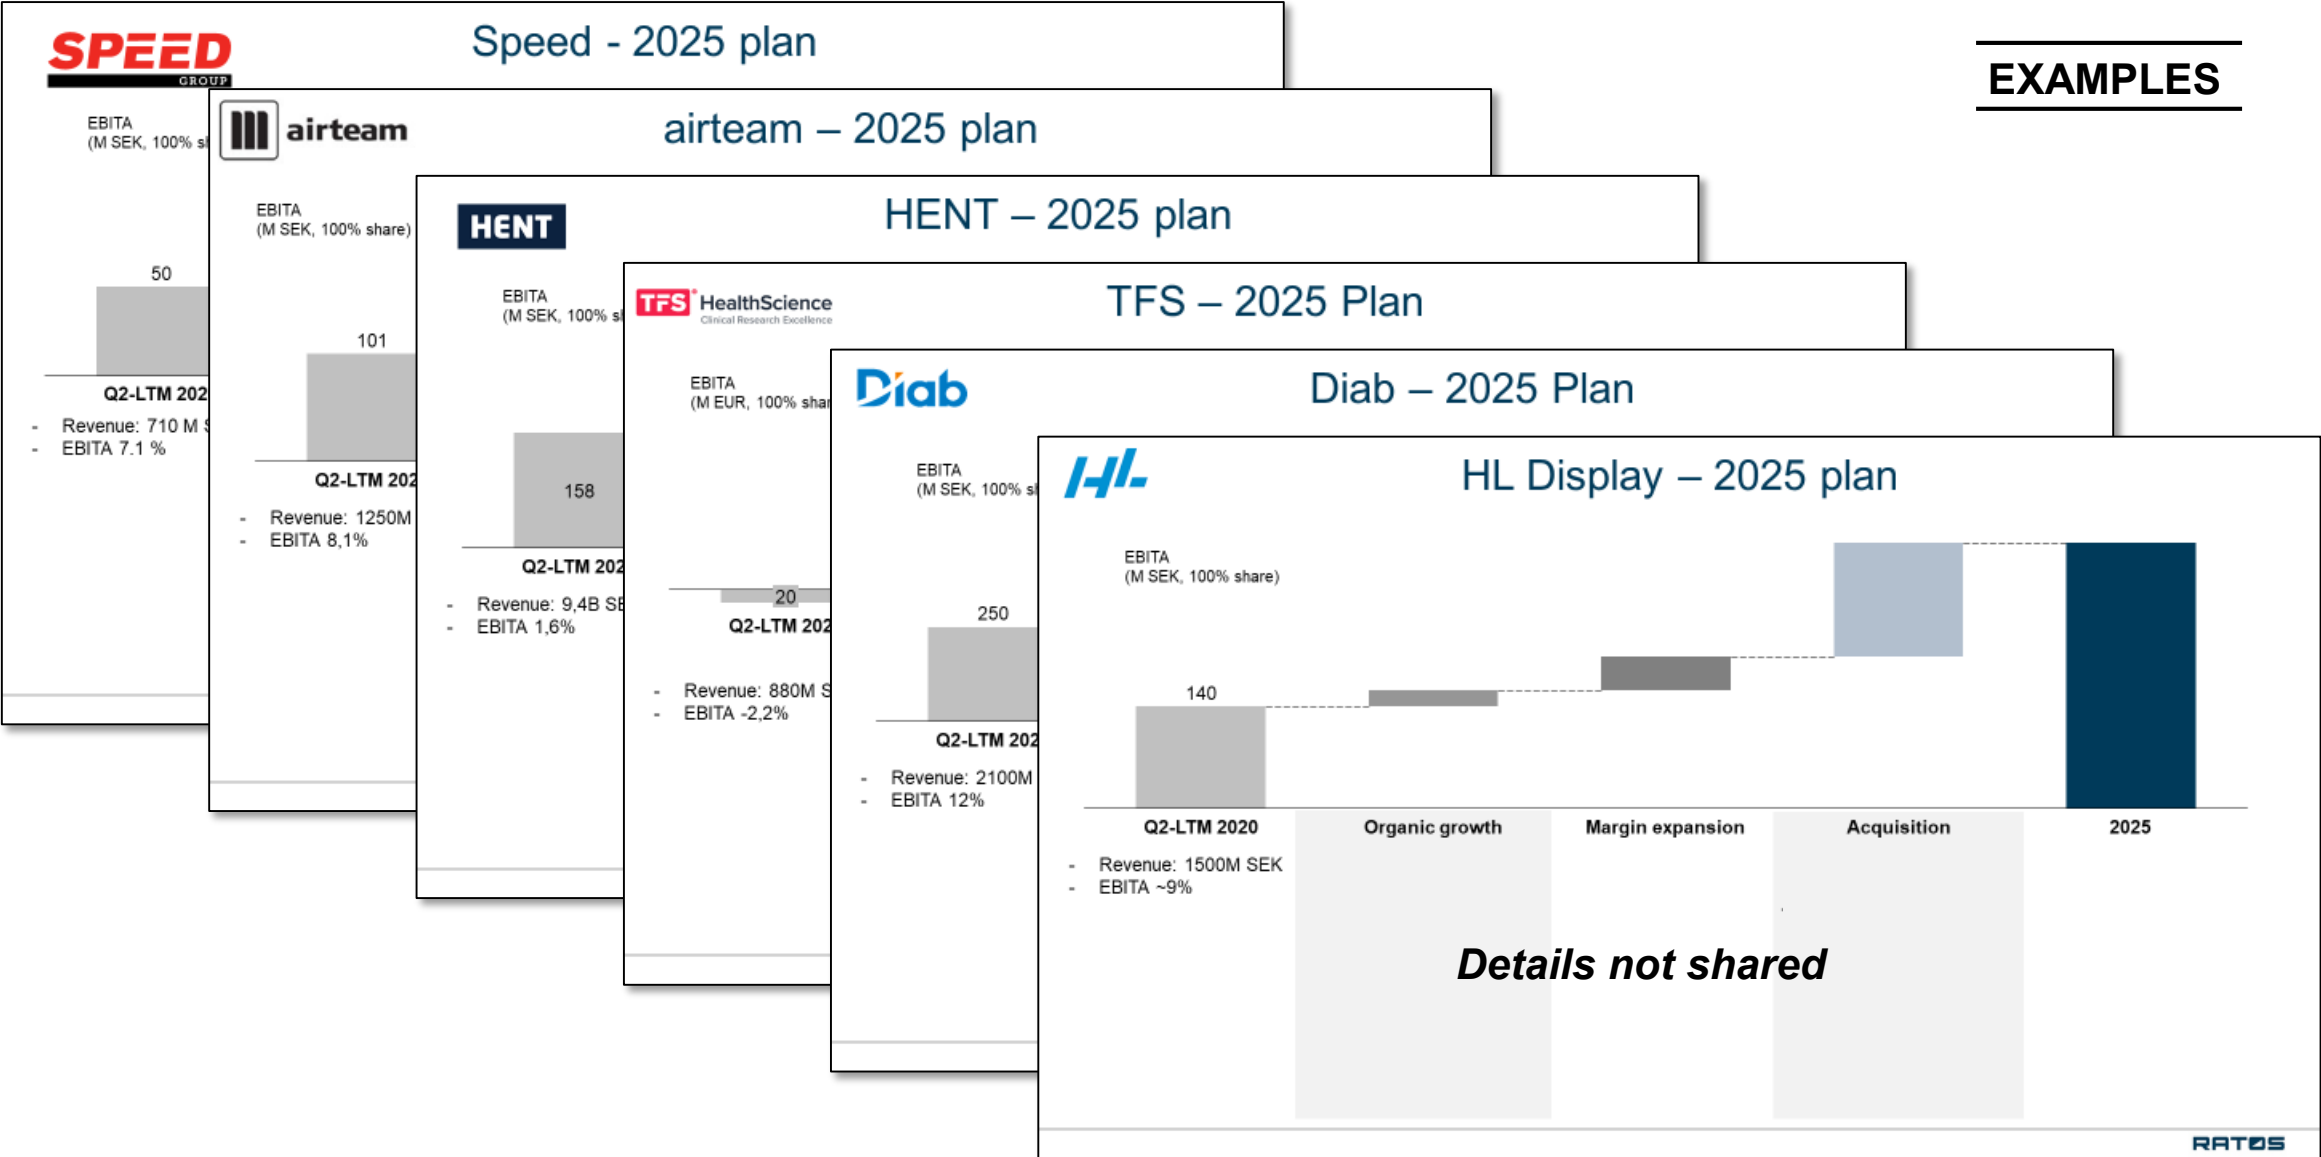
EXAMPLES

SPEED GROUP

Speed - 2025 plan

EBITA (M SEK, 100% s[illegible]

50

Q2-LTM 202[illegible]

- Revenue: 710 M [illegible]
- EBITA 7.1 %

airteam

airteam – 2025 plan

EBITA (M SEK, 100% share)

101

Q2-LTM 202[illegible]

- Revenue: 1250M
- EBITA 8,1%

HENT

HENT – 2025 plan

EBITA (M SEK, 100% s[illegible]

158

Q2-LTM 202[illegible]

- Revenue: 9,4B SE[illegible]
- EBITA 1,6%

TFS HealthScience Clinical Research Excellence

TFS – 2025 Plan

EBITA (M EUR, 100% shar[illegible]

20

Q2-LTM 202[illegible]

- Revenue: 880M S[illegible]
- EBITA -2,2%

Diab

Diab – 2025 Plan

EBITA (M SEK, 100% s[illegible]

250

Q2-LTM 202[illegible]

- Revenue: 2100M
- EBITA 12%

HL

HL Display – 2025 plan

EBITA (M SEK, 100% share)

140

Q2-LTM 2020

Organic growth

Margin expansion

Acquisition

2025

- Revenue: 1500M SEK
- EBITA ~9%

Details not shared

RATOS